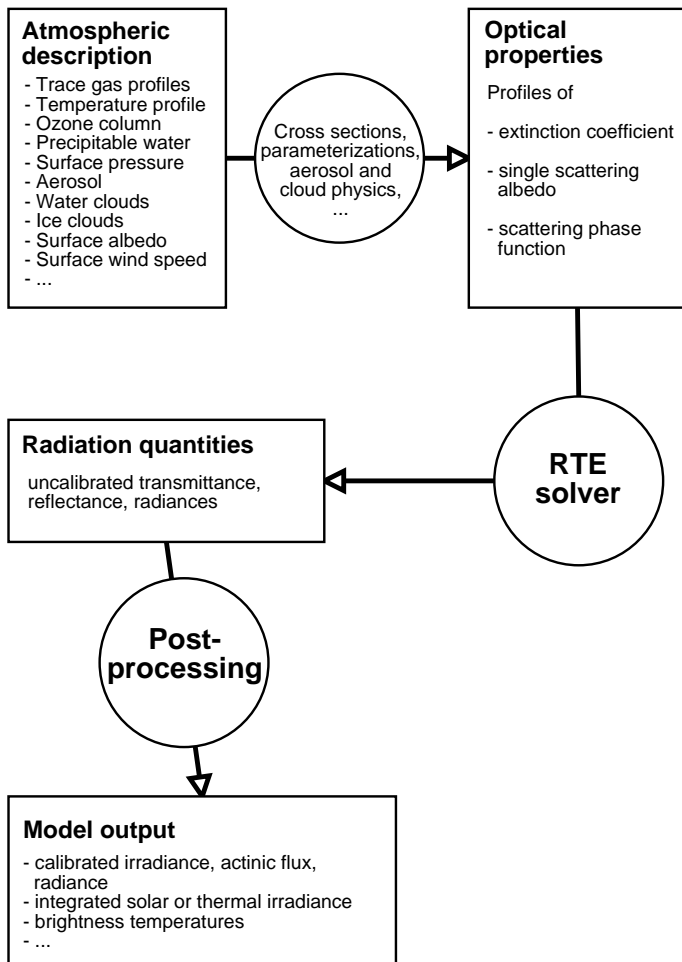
**Atmospheric description**
- Trace gas profiles
- Temperature profile
- Ozone column
- Precipitable water
- Surface pressure
- Aerosol
- Water clouds
- Ice clouds
- Surface albedo
- Surface wind speed
- ...

Cross sections, parameterizations, aerosol and cloud physics, ...

**Optical properties**
Profiles of
- extinction coefficient
- single scattering albedo
- scattering phase function

**RTE solver**

**Radiation quantities**
uncalibrated transmittance, reflectance, radiances

**Post-processing**

**Model output**
- calibrated irradiance, actinic flux, radiance
- integrated solar or thermal irradiance
- brightness temperatures
- ...